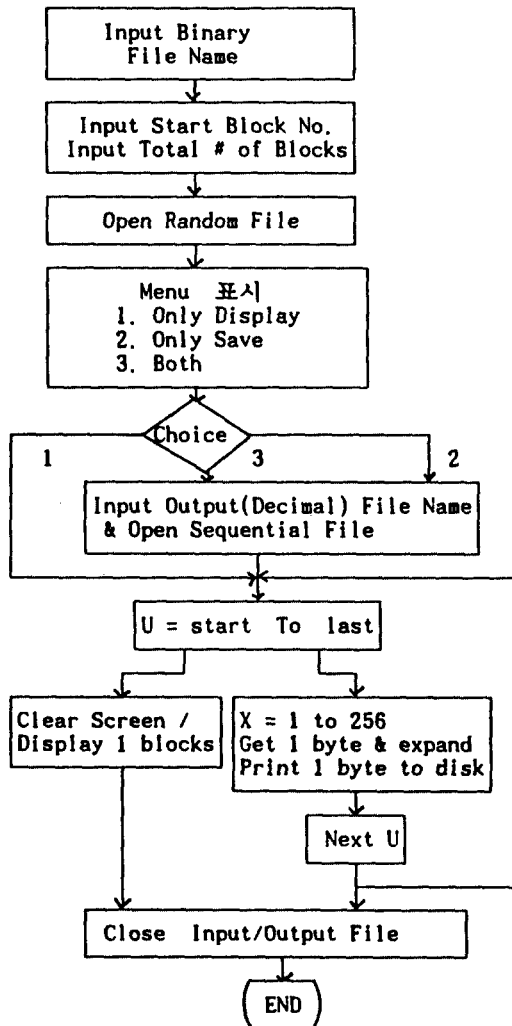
Input Binary File Name

Input Start Block No.
Input Total # of Blocks

Open Random File

Menu 표시
1. Only Display
2. Only Save
3. Both

Choice

1

3

2

Input Output(Decimal) File Name & Open Sequential File

U = start To last

Clear Screen / Display 1 blocks

X = 1 to 256
Get 1 byte & expand
Print 1 byte to disk

Next U

Close Input/Output File

END